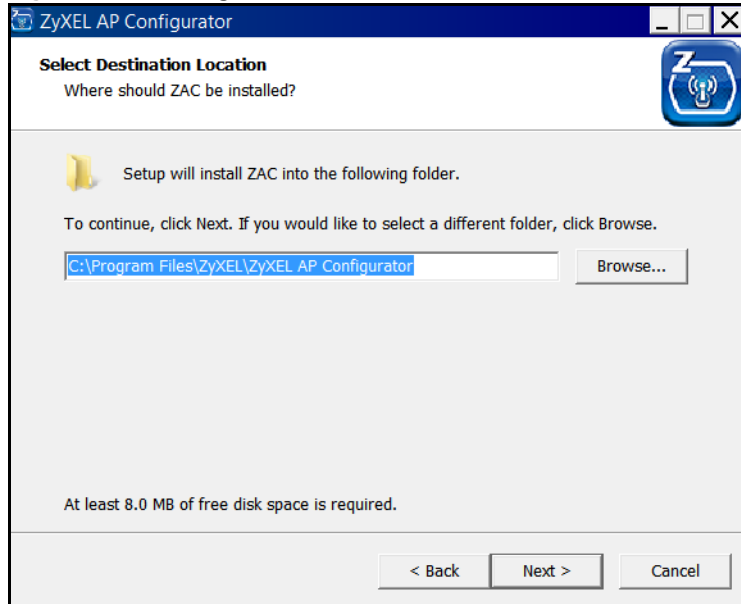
ZyXEL AP Configurator

Select Destination Location
Where should ZAC be installed?

Setup will install ZAC into the following folder.

To continue, click Next. If you would like to select a different folder, click Browse.

C:\Program Files\ZyXEL\ZyXEL AP Configurator

Browse...

At least 8.0 MB of free disk space is required.

< Back

Next >

Cancel